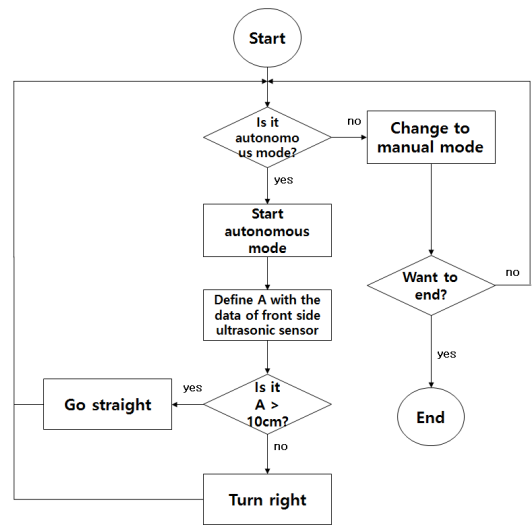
Start

Is it autonomous mode?

no

Change to manual mode

yes

Start autonomous mode

Want to end?

no

Define A with the data of front side ultrasonic sensor

yes

yes

Go straight

Is it A > 10cm?

End

no

Turn right